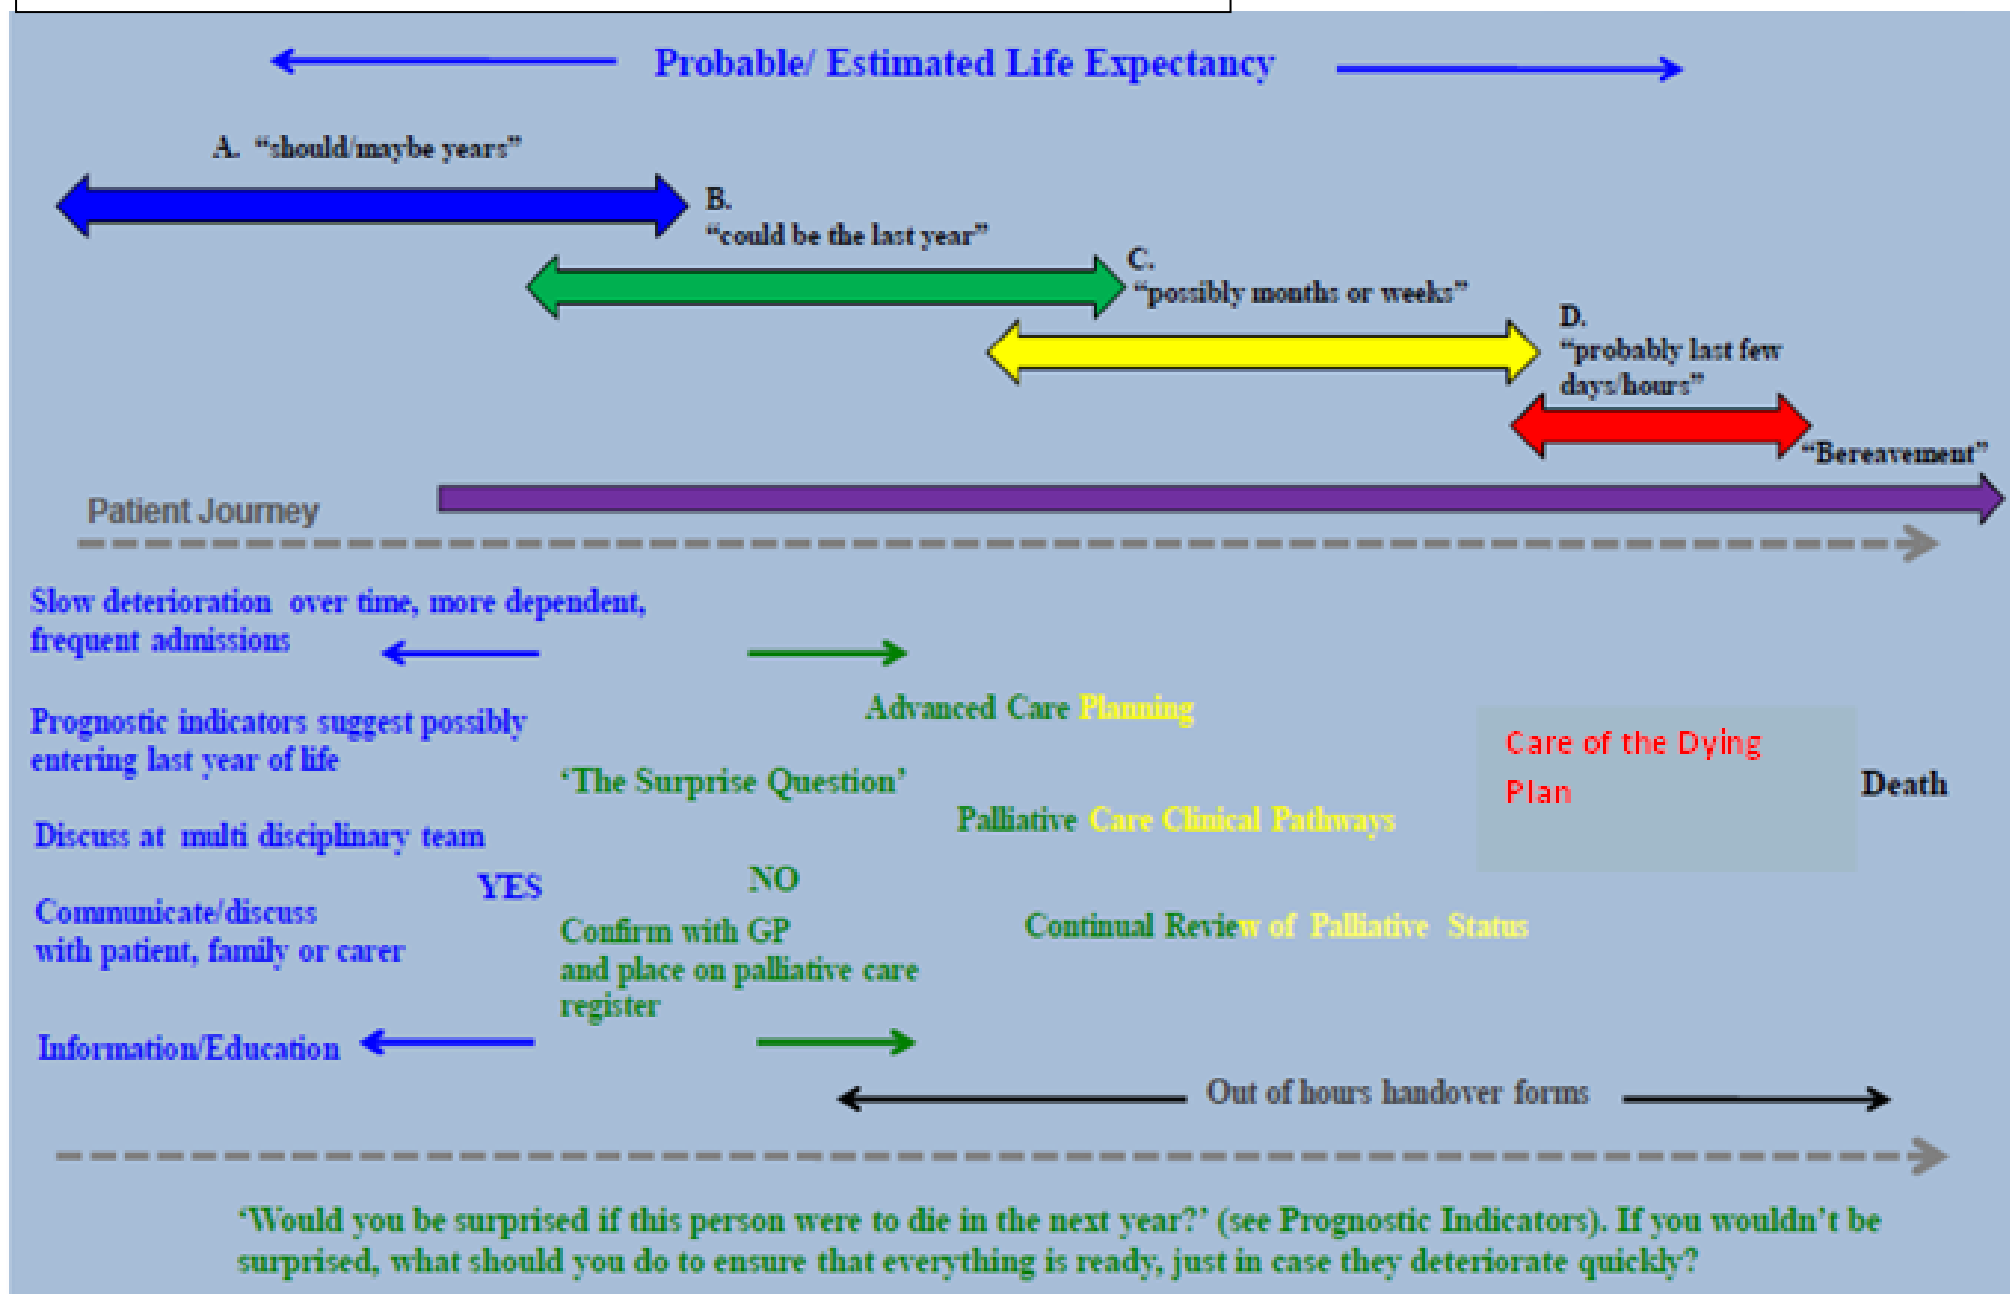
Probable/ Estimated Life Expectancy

A. "should/maybe years"

B. "could be the last year"

C. "possibly months or weeks"

D. "probably last few days/hours"

"Bereavement"

Patient Journey

Slow deterioration over time, more dependent, frequent admissions

Prognostic indicators suggest possibly entering last year of life

Discuss at multi disciplinary team

Communicate/discuss with patient, family or carer

Information/Education

Advanced Care Planning

'The Surprise Question'

YES

NO

Confirm with GP and place on palliative care register

Palliative Care Clinical Pathways

Continual Review of Palliative Status

Care of the Dying Plan

Death

Out of hours handover forms

'Would you be surprised if this person were to die in the next year?' (see Prognostic Indicators). If you wouldn't be surprised, what should you do to ensure that everything is ready, just in case they deteriorate quickly?